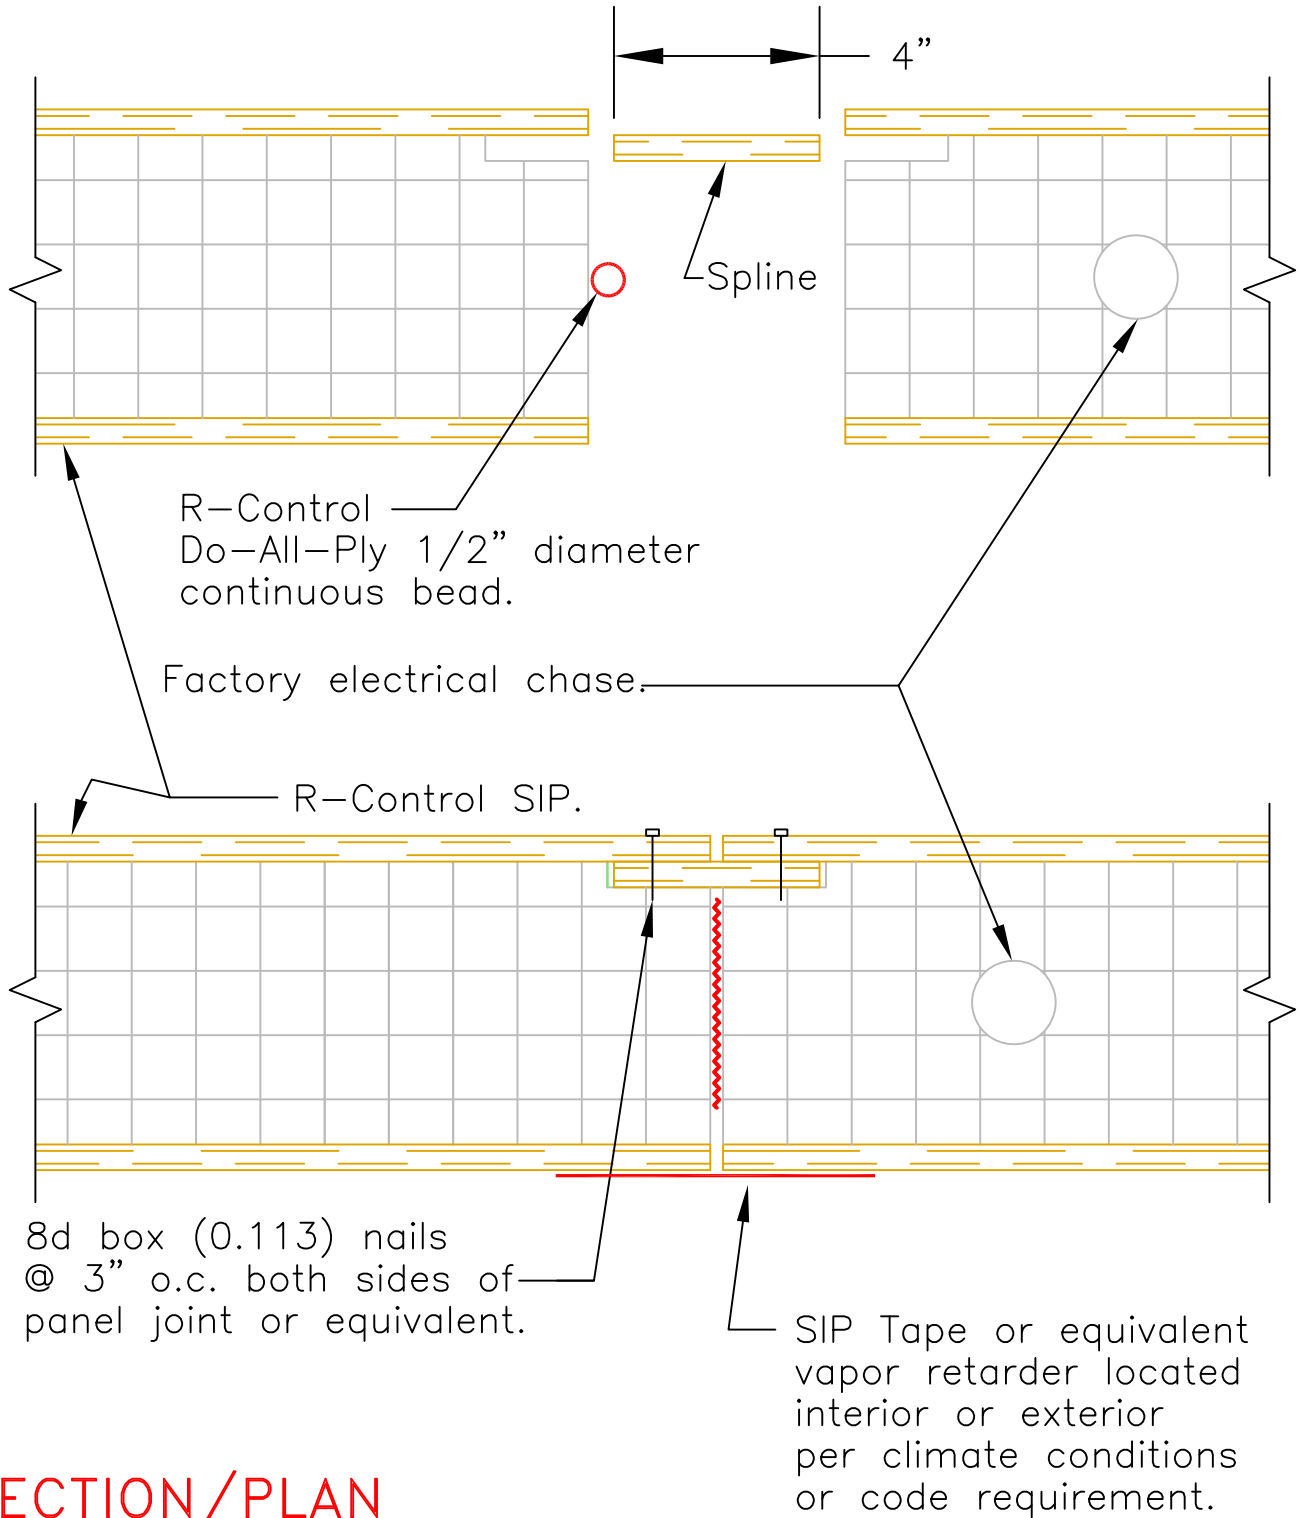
4"

Spline

R–Control Do–All–Ply 1/2" diameter continuous bead.

Factory electrical chase.

R–Control SIP.

8d box (0.113) nails @ 3" o.c. both sides of panel joint or equivalent.

SIP Tape or equivalent vapor retarder located interior or exterior per climate conditions or code requirement.

ECTION/PLAN